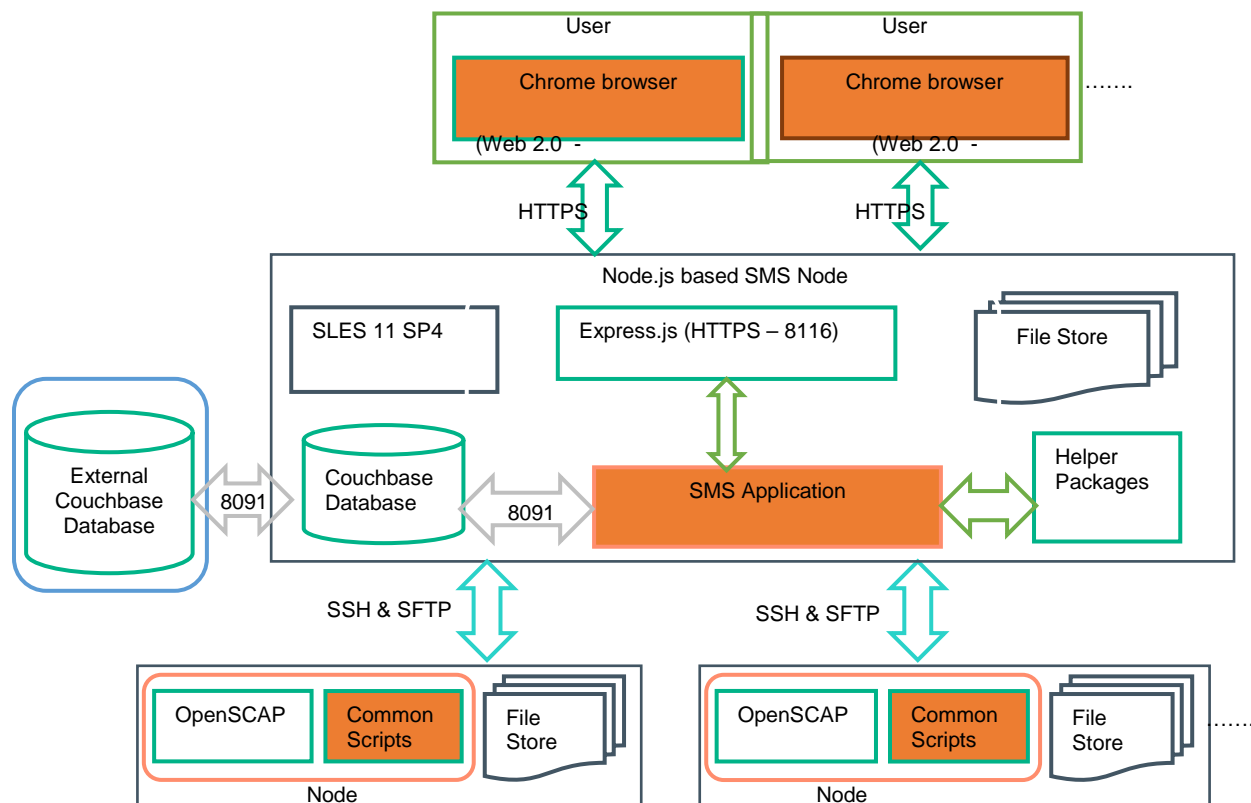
User

Chrome browser

(Web 2.0 -

User

Chrome browser

(Web 2.0 -

…….

HTTPS

HTTPS

Node.js based SMS Node

SLES 11 SP4

Express.js (HTTPS – 8116)

File Store

External Couchbase Database

8091

Couchbase Database

8091

SMS Application

Helper Packages

SSH & SFTP

SSH & SFTP

OpenSCAP

Common Scripts

File Store

Node

OpenSCAP

Common Scripts

File Store

Node

……